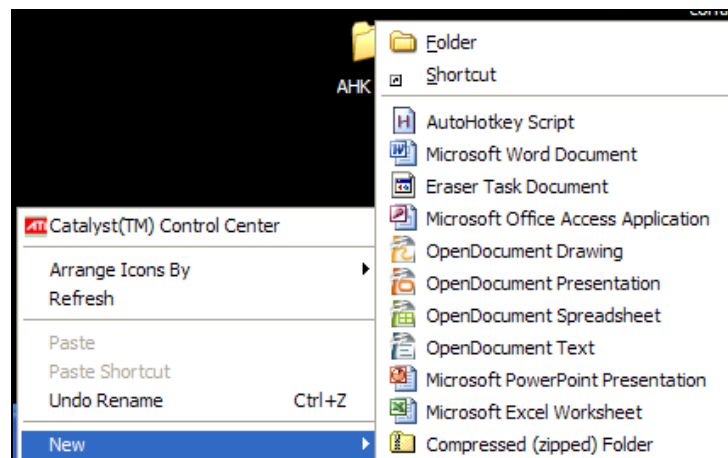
AHK

Folder
Shortcut

AutoHotkey Script
Microsoft Word Document
Eraser Task Document
Microsoft Office Access Application
OpenDocument Drawing
OpenDocument Presentation
OpenDocument Spreadsheet
OpenDocument Text
Microsoft PowerPoint Presentation
Microsoft Excel Worksheet
Compressed (zipped) Folder

ATI Catalyst(TM) Control Center

Arrange Icons By
Refresh

Paste
Paste Shortcut
Undo Rename Ctrl+Z

New